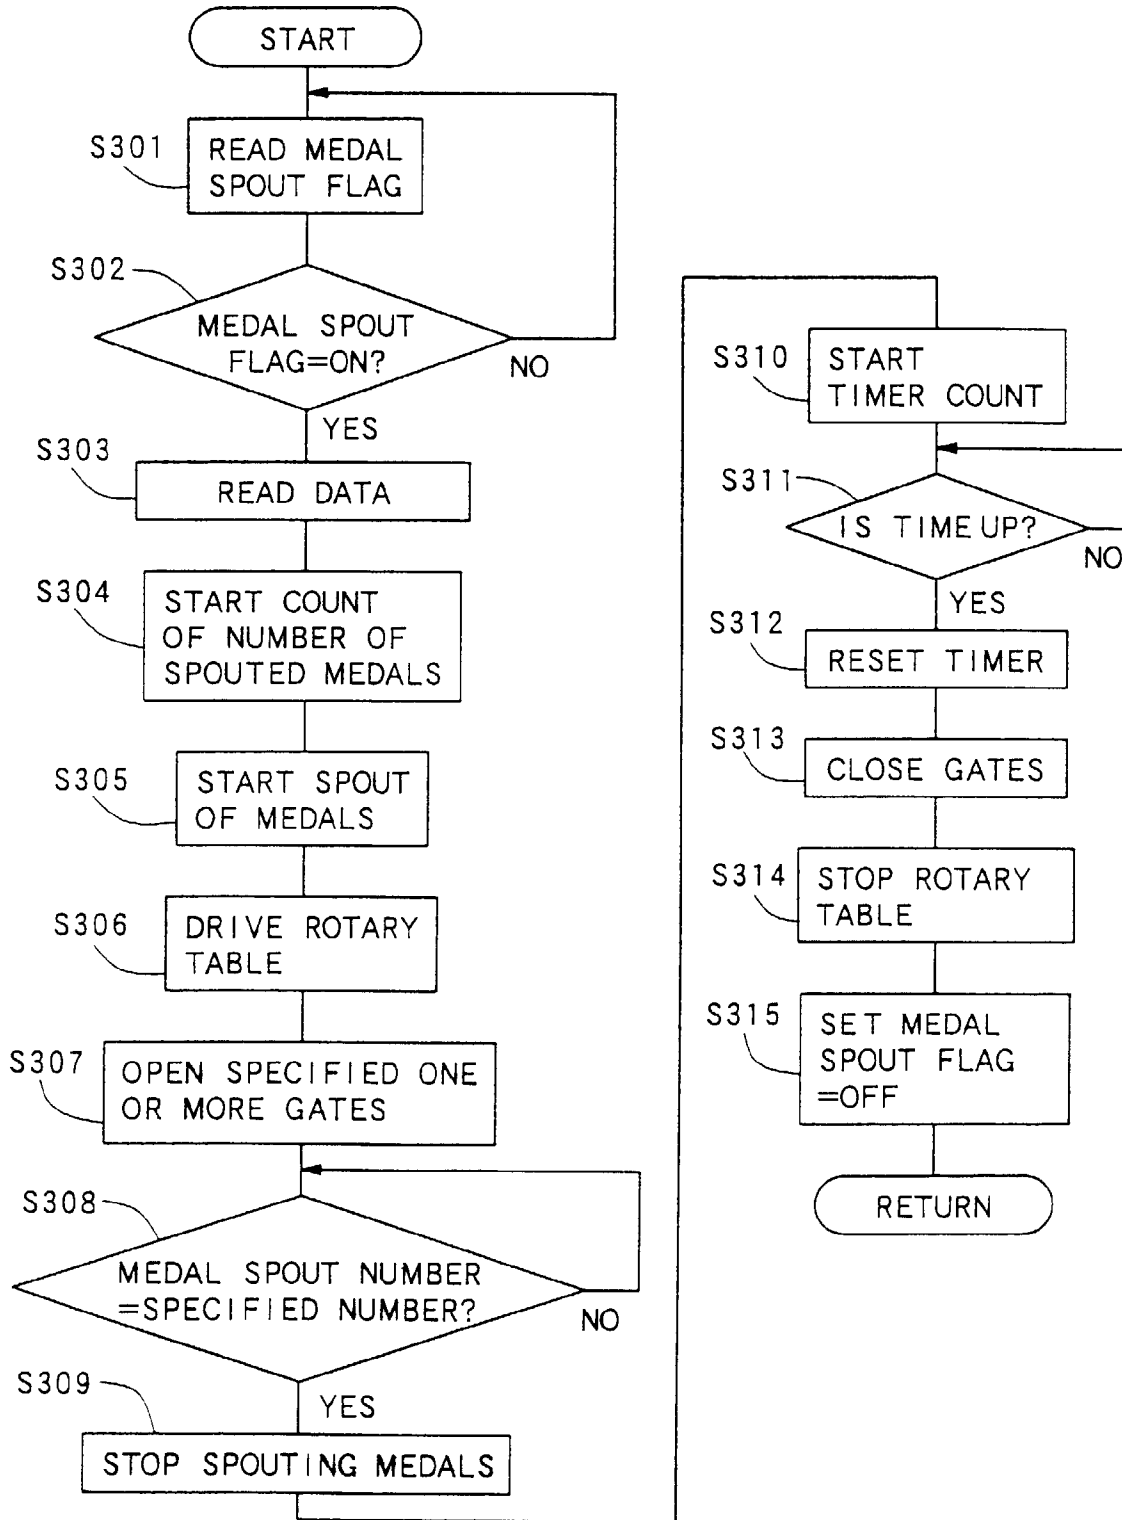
START

S301 READ MEDAL SPOUT FLAG

S302 MEDAL SPOUT FLAG=ON?

NO

YES

S303 READ DATA

S304 START COUNT OF NUMBER OF SPOUTED MEDALS

S305 START SPOUT OF MEDALS

S306 DRIVE ROTARY TABLE

S307 OPEN SPECIFIED ONE OR MORE GATES

S308 MEDAL SPOUT NUMBER =SPECIFIED NUMBER?

NO

YES

S309 STOP SPOUTING MEDALS

S310 START TIMER COUNT

S311 IS TIME UP?

NO

YES

S312 RESET TIMER

S313 CLOSE GATES

S314 STOP ROTARY TABLE

S315 SET MEDAL SPOUT FLAG =OFF

RETURN